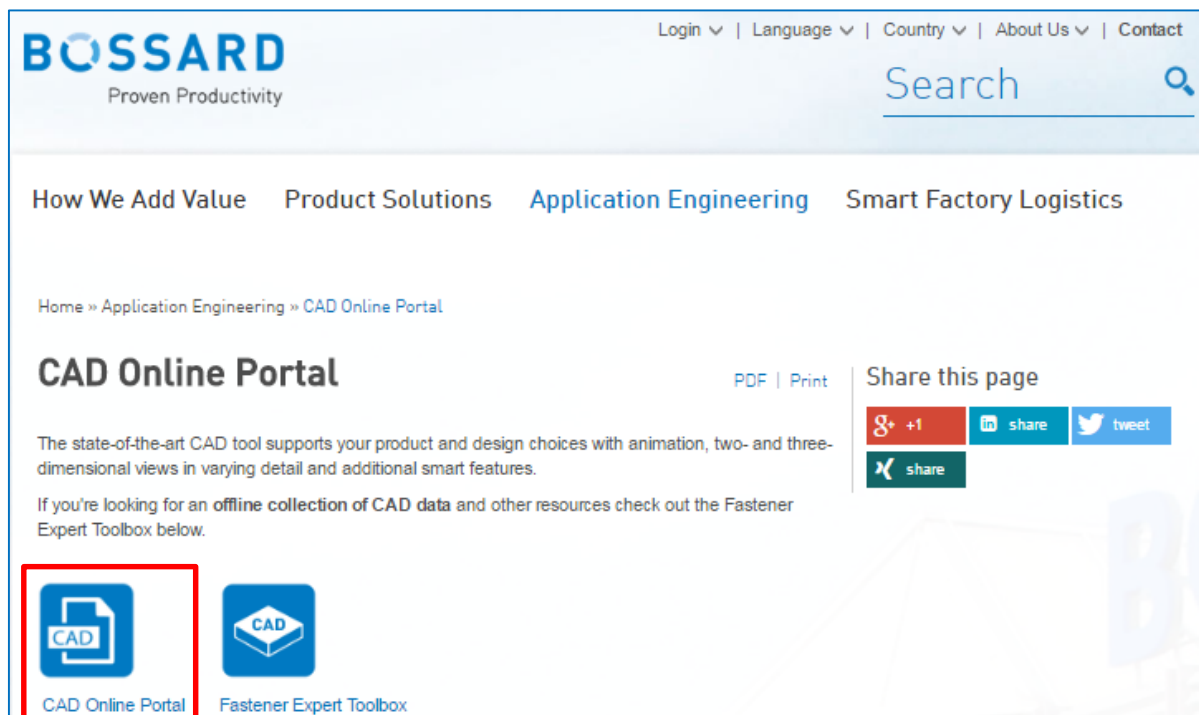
BOSSARD
Proven Productivity

Login | Language | Country | About Us | Contact

Search

How We Add Value  Product Solutions  Application Engineering  Smart Factory Logistics

Home » Application Engineering » CAD Online Portal

CAD Online Portal

PDF | Print

Share this page

+1 share tweet share

The state-of-the-art CAD tool supports your product and design choices with animation, two- and three-dimensional views in varying detail and additional smart features.

If you're looking for an **offline collection of CAD data** and other resources check out the Fastener Expert Toolbox below.

CAD

CAD

CAD Online Portal

Fastener Expert Toolbox